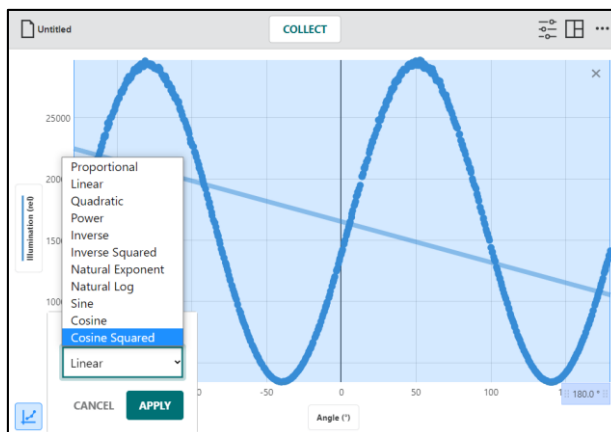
Untitled

COLLECT

×

25000

200

150

100

Illumination (rel)

Proportional
Linear
Quadratic
Power
Inverse
Inverse Squared
Natural Exponent
Natural Log
Sine
Cosine
Cosine Squared

Linear

CANCEL

APPLY

0

-50

0

50

100

1

180.0 °

Angle (°)